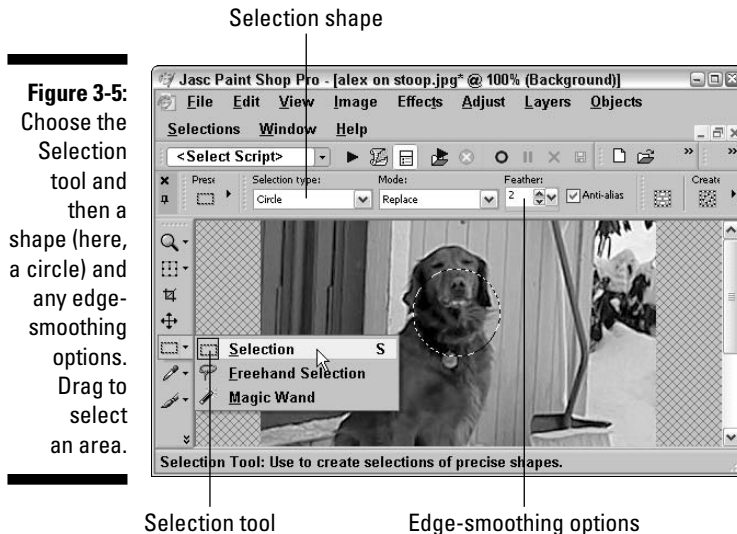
Selection shape

Figure 3-5: Choose the Selection tool and then a shape (here, a circle) and any edge-smoothing options. Drag to select an area.

Jasc Paint Shop Pro - [alex on stoop.jpg* @ 100% (Background)]

File Edit View Image Effects Adjust Layers Objects

Selections Window Help

<Select Script>

Pres:

Selection type:

Circle

Mode:

Replace

Feather:

2

Anti-alias

Create

Selection S

Freehand Selection

Magic Wand

Selection Tool: Use to create selections of precise shapes.

Selection tool

Edge-smoothing options